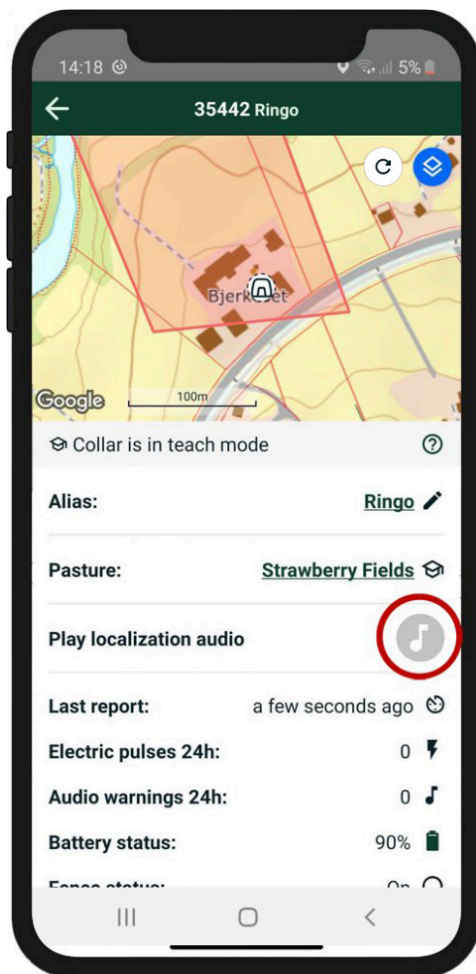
14:18 5%

35442 Ringo

Bjerk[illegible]et

Google 100m

Collar is in teach mode

Alias: Ringo

Pasture: Strawberry Fields

Play localization audio

Last report: a few seconds ago

Electric pulses 24h: 0

Audio warnings 24h: 0

Battery status: 90%

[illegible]